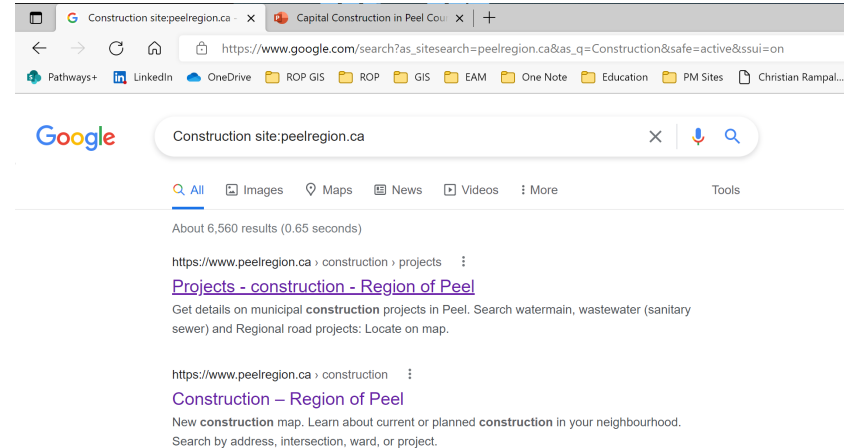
Construction site:peelregion.ca ×
Capital Construction in Peel Cou ×
+

https://www.google.com/search?as_sitesearch=peelregion.ca&as_q=Construction&safe=active&ssui=on

Pathways+ LinkedIn OneDrive ROP GIS ROP GIS EAM One Note Education PM Sites Christian Rampal...

Google

Construction site:peelregion.ca

All Images Maps News Videos More Tools

About 6,560 results (0.65 seconds)

https://www.peelregion.ca › construction › projects

Projects - construction - Region of Peel

Get details on municipal **construction** projects in Peel. Search watermain, wastewater (sanitary sewer) and Regional road projects: Locate on map.

https://www.peelregion.ca › construction

Construction – Region of Peel

New **construction** map. Learn about current or planned **construction** in your neighbourhood. Search by address, intersection, ward, or project.